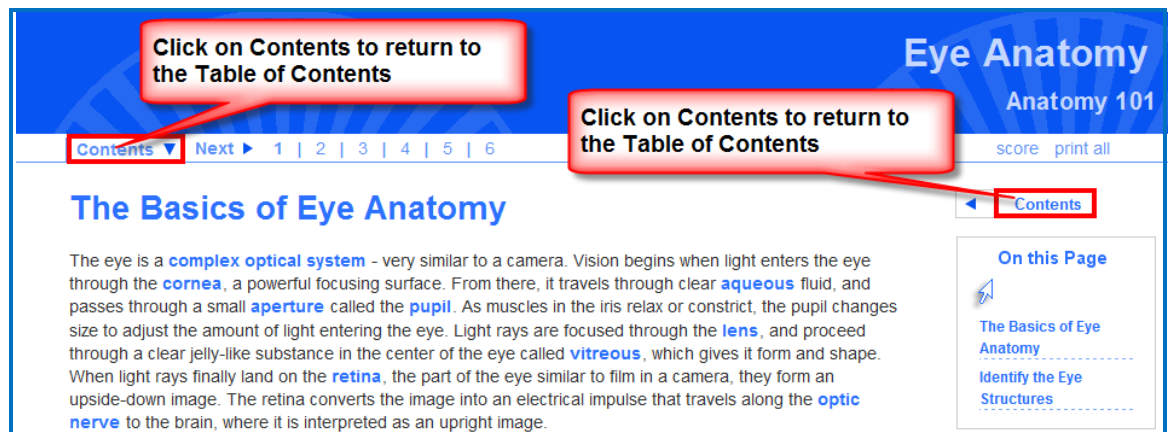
Click on Contents to return to the Table of Contents

Eye Anatomy

Anatomy 101

Click on Contents to return to the Table of Contents

Contents ▼ Next ▶ 1 | 2 | 3 | 4 | 5 | 6

score print all

The Basics of Eye Anatomy

◄ Contents

The eye is a complex optical system - very similar to a camera. Vision begins when light enters the eye through the cornea, a powerful focusing surface. From there, it travels through clear aqueous fluid, and passes through a small aperture called the pupil. As muscles in the iris relax or constrict, the pupil changes size to adjust the amount of light entering the eye. Light rays are focused through the lens, and proceed through a clear jelly-like substance in the center of the eye called vitreous, which gives it form and shape. When light rays finally land on the retina, the part of the eye similar to film in a camera, they form an upside-down image. The retina converts the image into an electrical impulse that travels along the optic nerve to the brain, where it is interpreted as an upright image.

On this Page

The Basics of Eye Anatomy

Identify the Eye Structures